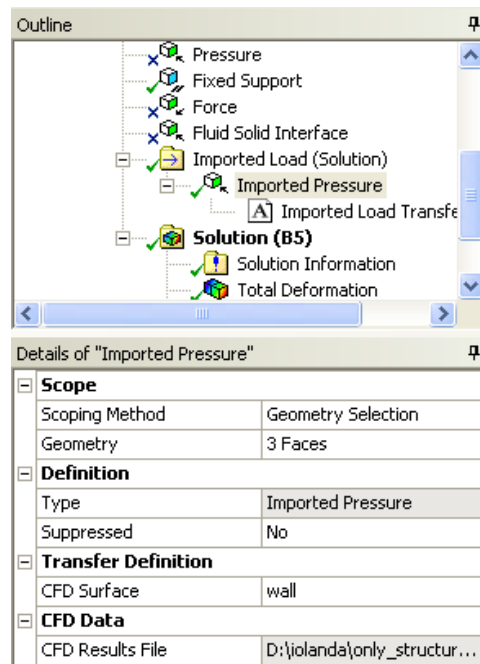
Outline

Pressure
Fixed Support
Force
Fluid Solid Interface
Imported Load (Solution)
Imported Pressure
Imported Load Transfe
Solution (B5)
Solution Information
Total Deformation

Details of "Imported Pressure"

| Scope | |
|---|---|
| Scoping Method | Geometry Selection |
| Geometry | 3 Faces |
| **Definition** | |
| Type | Imported Pressure |
| Suppressed | No |
| **Transfer Definition** | |
| CFD Surface | wall |
| **CFD Data** | |
| CFD Results File | D:\iolanda\only_structur... |